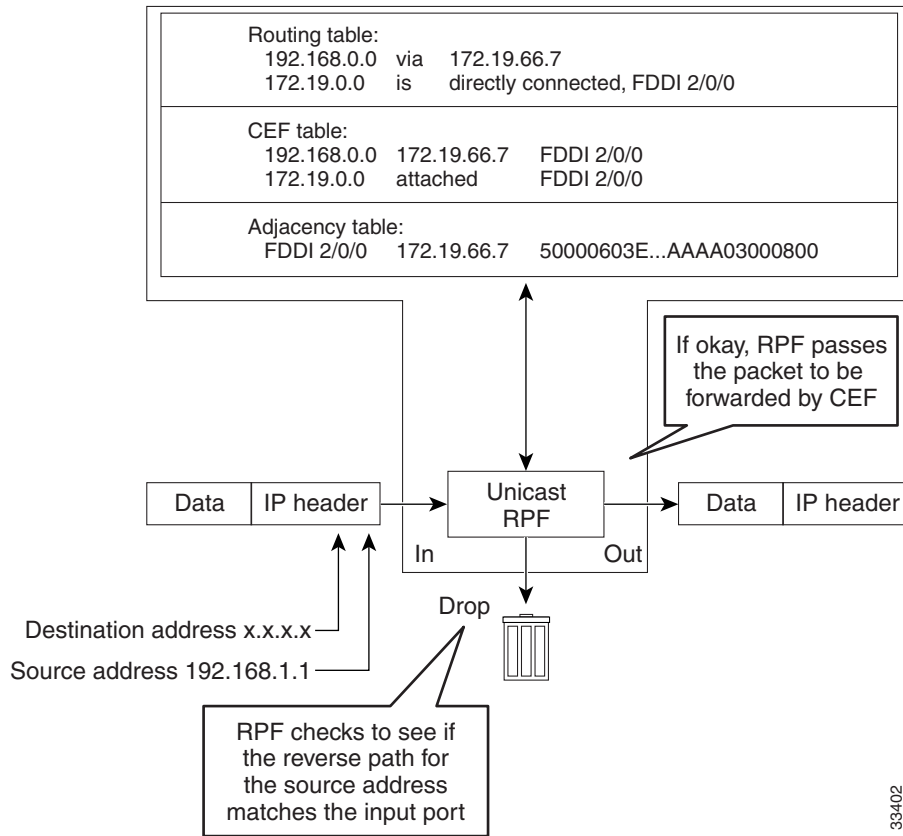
Routing table:
192.168.0.0 via 172.19.66.7
172.19.0.0 is directly connected, FDDI 2/0/0

CEF table:
192.168.0.0 172.19.66.7 FDDI 2/0/0
172.19.0.0 attached FDDI 2/0/0

Adjacency table:
FDDI 2/0/0 172.19.66.7 50000603E...AAAA03000800

If okay, RPF passes the packet to be forwarded by CEF

Data | IP header

Unicast RPF

In

Out

Data | IP header

Drop

Destination address x.x.x.x

Source address 192.168.1.1

RPF checks to see if the reverse path for the source address matches the input port

33402